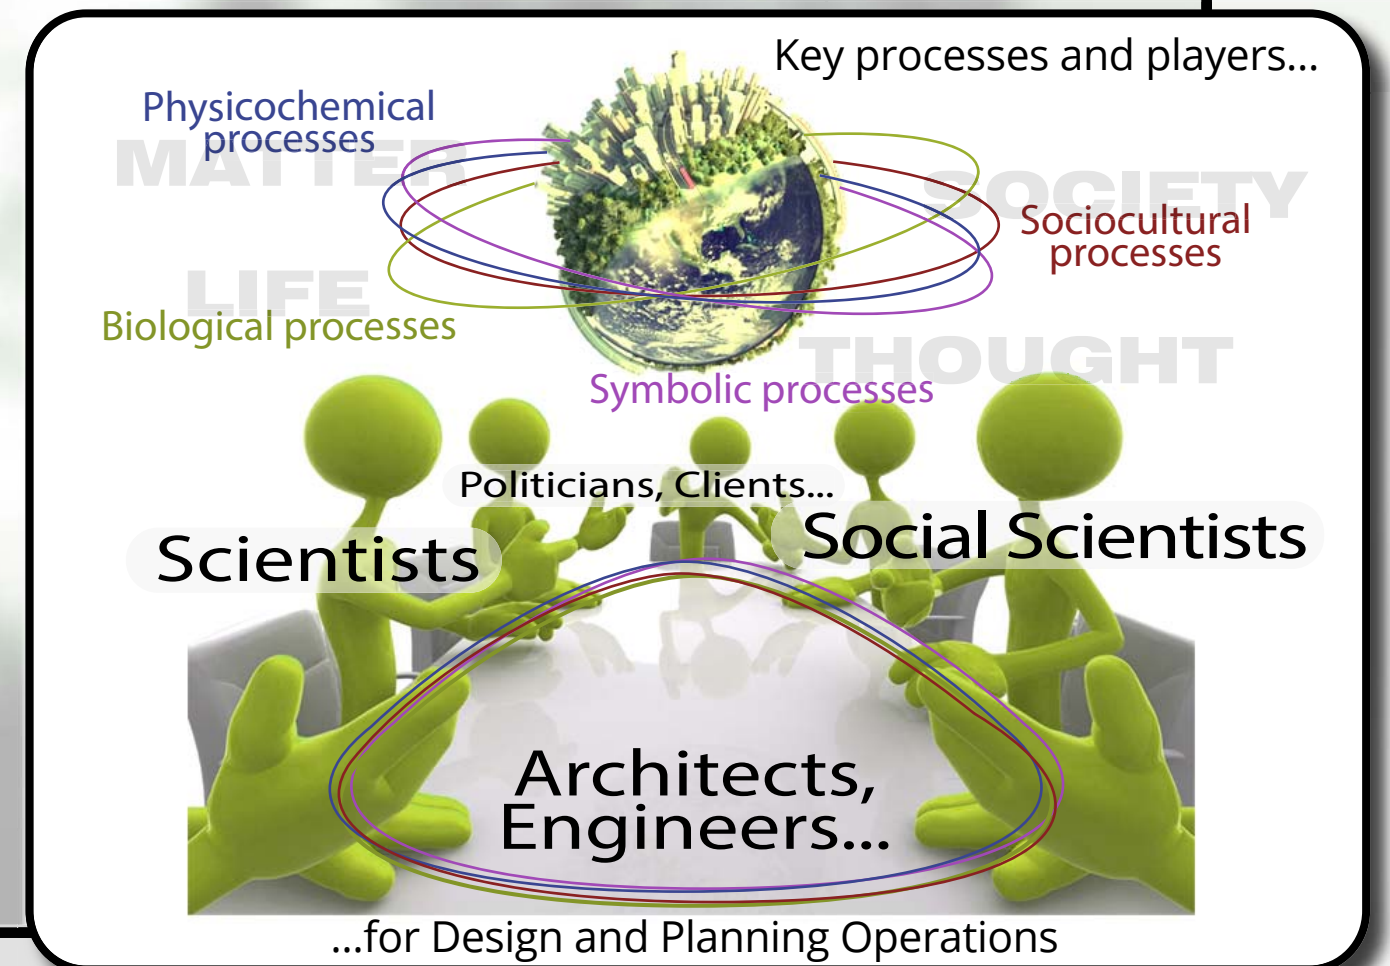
Key processes and players...

Physicochemical processes

MATTER

SOCIETY

Sociocultural processes

LIFE

Biological processes

THOUGHT

Symbolic processes

Politicians, Clients...

Scientists

Social Scientists

Architects, Engineers...

...for Design and Planning Operations